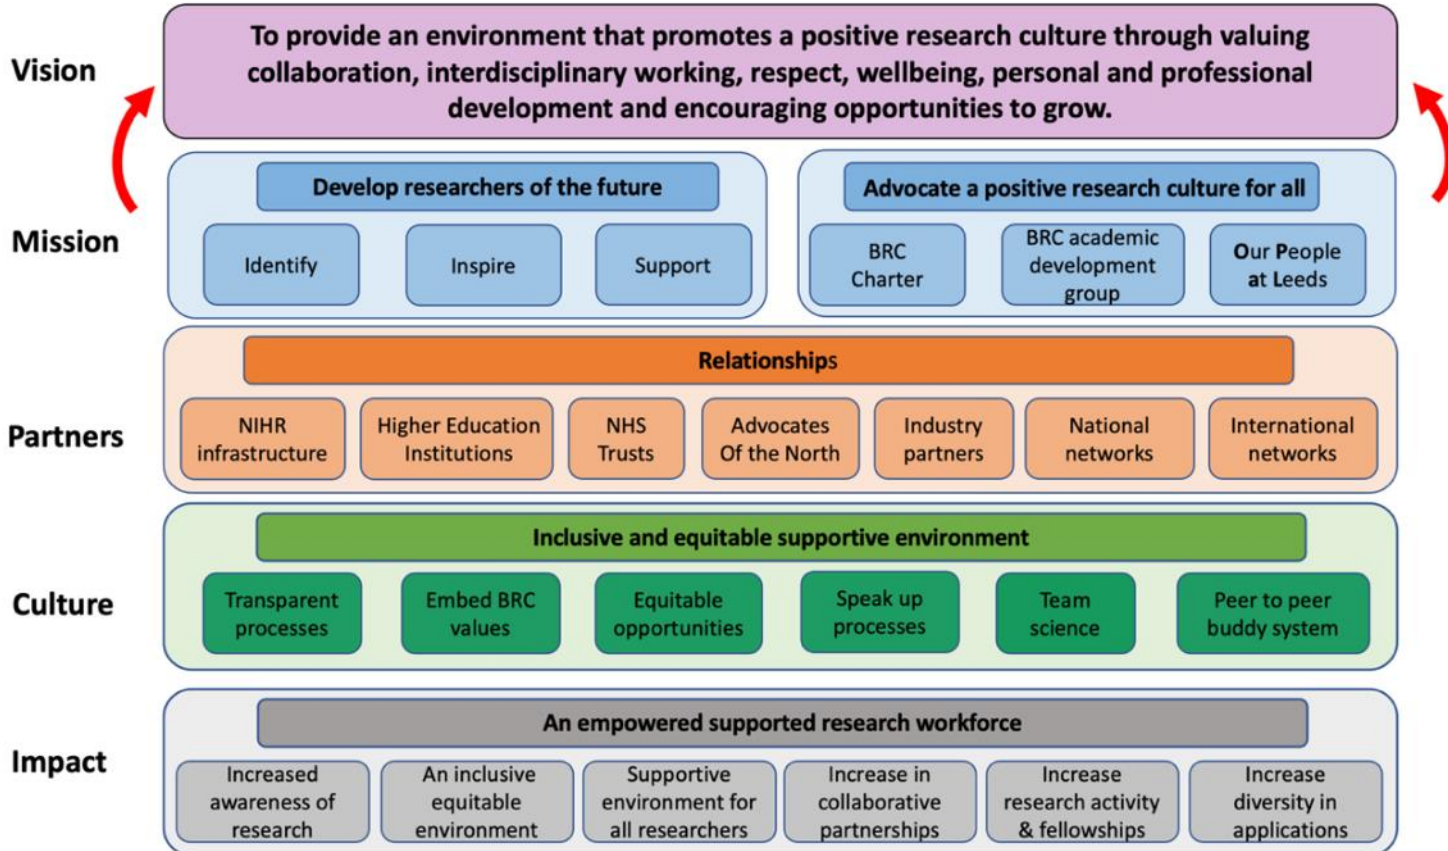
Vision

To provide an environment that promotes a positive research culture through valuing collaboration, interdisciplinary working, respect, wellbeing, personal and professional development and encouraging opportunities to grow.

Mission

Develop researchers of the future

Identify

Inspire

Support

Advocate a positive research culture for all

BRC Charter

BRC academic development group

Our People at Leeds

Partners

Relationships

NIHR infrastructure

Higher Education Institutions

NHS Trusts

Advocates Of the North

Industry partners

National networks

International networks

Culture

Inclusive and equitable supportive environment

Transparent processes

Embed BRC values

Equitable opportunities

Speak up processes

Team science

Peer to peer buddy system

Impact

An empowered supported research workforce

Increased awareness of research

An inclusive equitable environment

Supportive environment for all researchers

Increase in collaborative partnerships

Increase research activity & fellowships

Increase diversity in applications